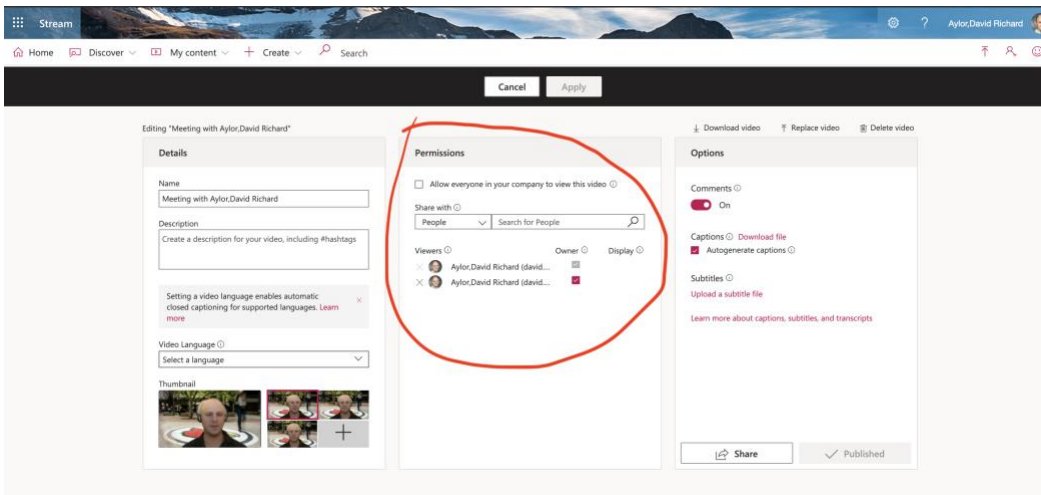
Stream

Aylor,David Richard

Home Discover My content Create Search

Cancel Apply

Editing "Meeting with Aylor,David Richard"

Download video Replace video Delete video

Details

Name
Meeting with Aylor,David Richard

Description
Create a description for your video, including #hashtags

Setting a video language enables automatic closed captioning for supported languages. Learn more

Video Language ⓘ
Select a language

Thumbnail

Permissions

Allow everyone in your company to view this video ⓘ

Share with ⓘ
People
Search for People

Viewers ⓘ Owner ⓘ Display ⓘ
Aylor,David Richard (david....
Aylor,David Richard (david....

Options

Comments ⓘ
On

Captions ⓘ Download file
Autogenerate captions ⓘ

Subtitles ⓘ
Upload a subtitle file

Learn more about captions, subtitles, and transcripts

Share
Published